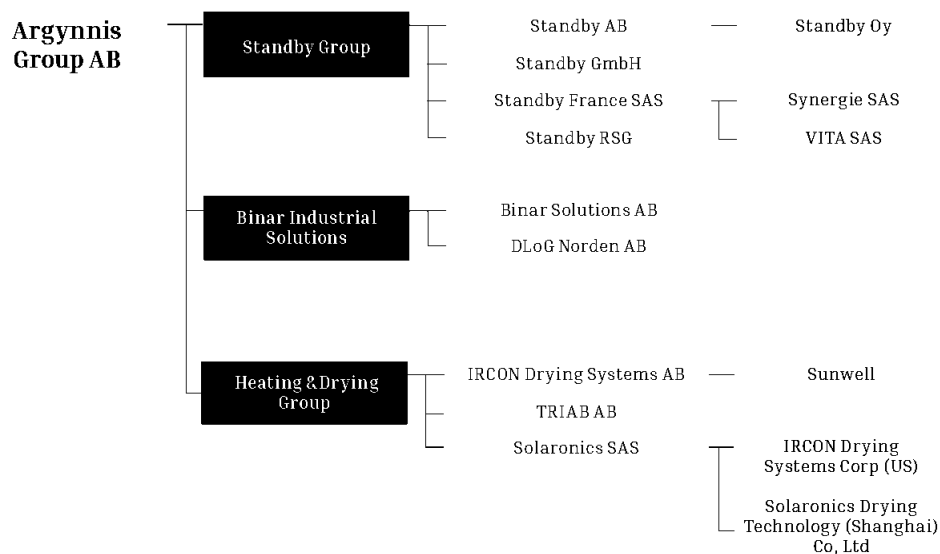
Argynnis Group AB

Standby Group

Standby AB

Standby Oy

Standby GmbH

Standby France SAS

Synergie SAS

VITA SAS

Standby RSG

Binar Industrial Solutions

Binar Solutions AB

DLoG Norden AB

Heating & Drying Group

IRCON Drying Systems AB

Sunwell

TRIAB AB

Solaronics SAS

IRCON Drying Systems Corp (US)

Solaronics Drying Technology (Shanghai) Co, Ltd